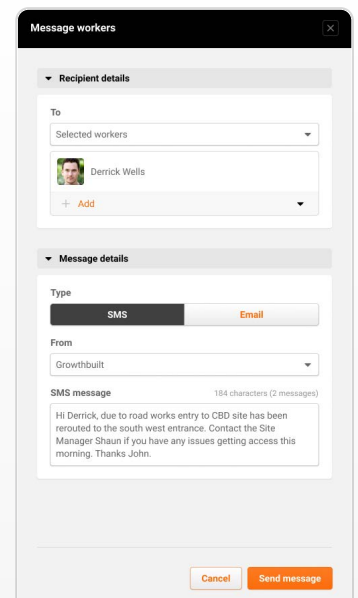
Message workers

Recipient details

To

Selected workers

Derrick Wells

+ Add

Message details

Type

SMS

Email

From

Growthbuilt

SMS message

184 characters (2 messages)

Hi Derrick, due to road works entry to CBD site has been rerouted to the south west entrance. Contact the Site Manager Shaun if you have any issues getting access this morning. Thanks John.

Cancel

Send message